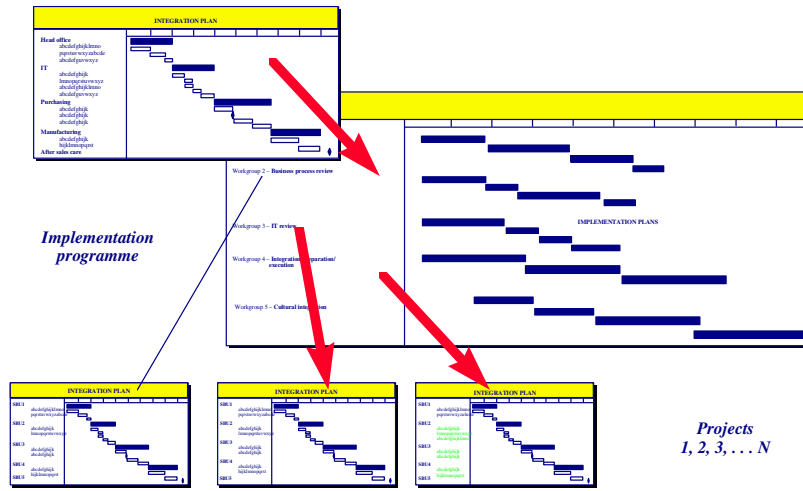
INTEGRATION PLAN

Head office
abcdefghijklmno
pqrstuvwxyzabcde
abcdefgsvwxyz
IT
abcdefghijk
lmnopqrstuvwxyz
abcdefghijklmno
abcdefgsvwxyz
Purchasing
abcdefghijk
abcdefghijk
abcdefghijk
Manufacturing
abcdefghijk
hijklmnopqrst
After sales care

Workgroup 2 – Business process review

Workgroup 3 – IT review

Workgroup 4 – Integration preparation/ execution

Workgroup 5 – Cultural integration

IMPLEMENTATION PLANS

Implementation programme

INTEGRATION PLAN
SBU1 abcdefghijklmno pqrstuvwxyzabcde
SBU2 abcdefghijk lmnopqrstuvwxyz
SBU3 abcdefghijk abcdefghijk
SBU4 abcdefghijk hijklmnopqrst
SBU5

INTEGRATION PLAN
SBU1 abcdefghijklmno pqrstuvwxyzabcde
SBU2 abcdefghijk lmnopqrstuvwxyz
SBU3 abcdefghijk abcdefghijk
SBU4 abcdefghijk hijklmnopqrst
SBU5

INTEGRATION PLAN
SBU1 abcdefghijklmno pqrstuvwxyzabcde
SBU2 abcdefghijk lmnopqrstuvwxyz
SBU3 abcdefghijk abcdefghijk
SBU4 abcdefghijk hijklmnopqrst
SBU5

Projects 1, 2, 3, . . . N